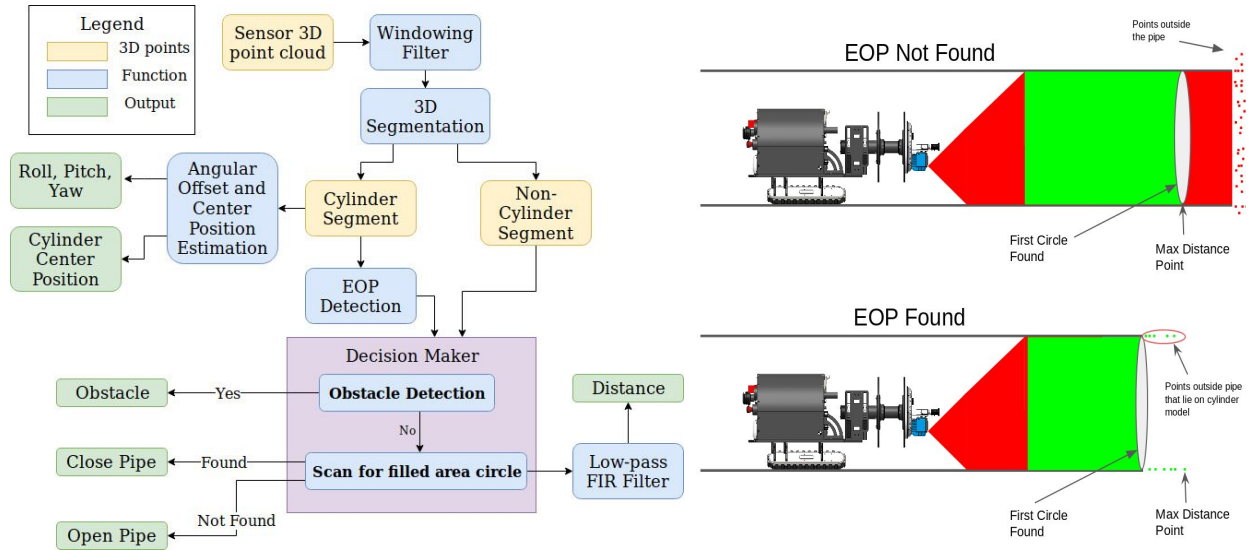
Legend
3D points
Function
Output

Sensor 3D point cloud
Windowing Filter
3D Segmentation
Cylinder Segment
Non-Cylinder Segment
Angular Offset and Center Position Estimation
Roll, Pitch, Yaw
Cylinder Center Position
EOP Detection

Decision Maker
Obstacle Detection
No
Scan for filled area circle
Obstacle
Yes
Close Pipe
Found
Open Pipe
Not Found
Low-pass FIR Filter
Distance

EOP Not Found
Points outside the pipe
First Circle Found
Max Distance Point

EOP Found
Points outside pipe that lie on cylinder model
First Circle Found
Max Distance Point